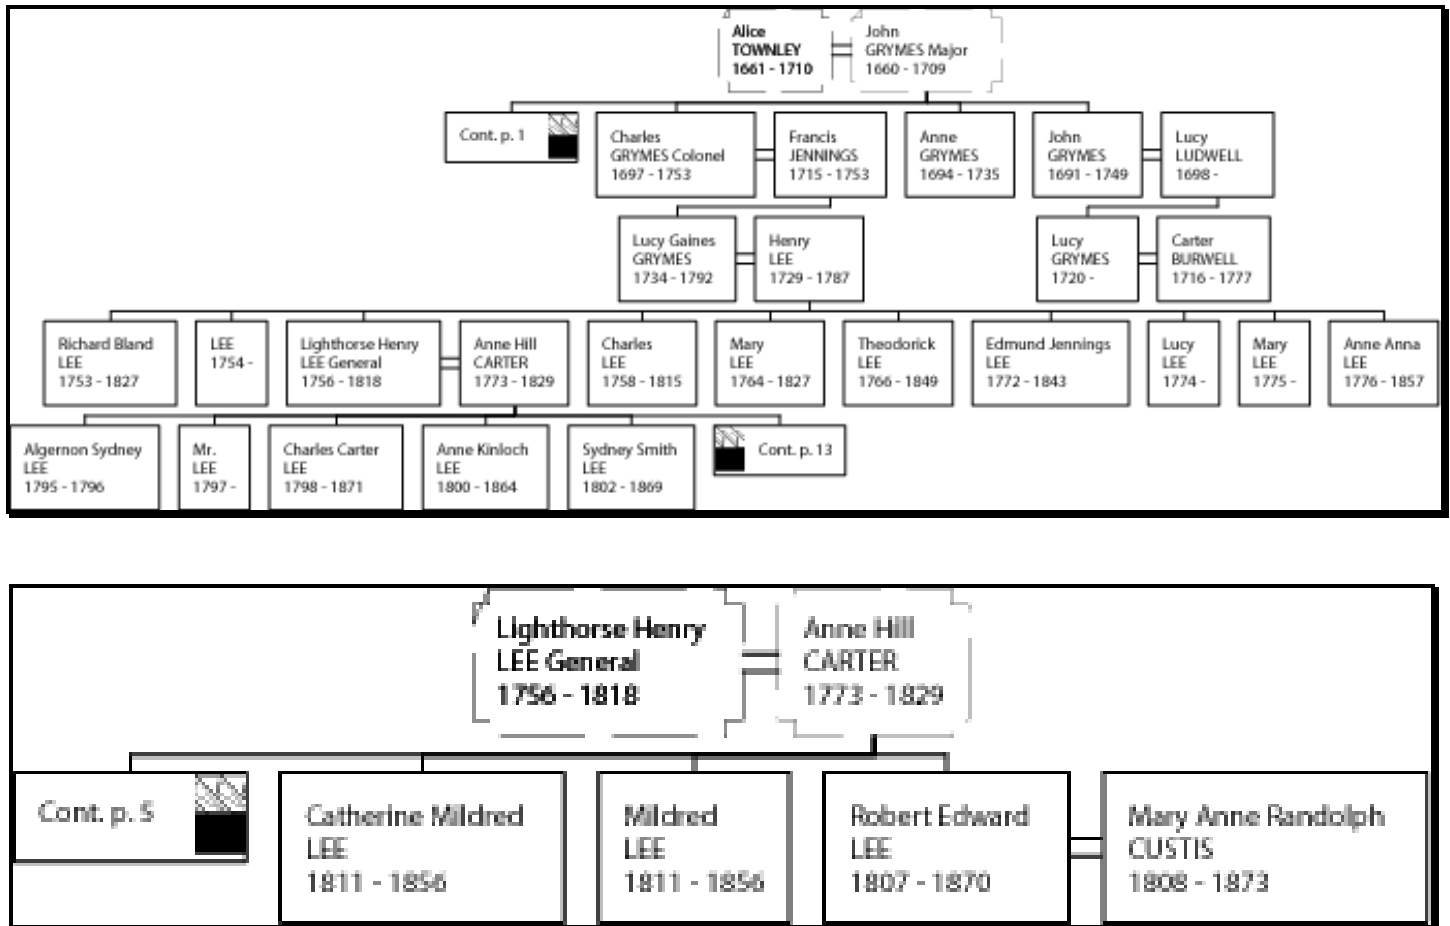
Alice TOWNLEY 1661 - 1710

John GRYMES Major 1660 - 1709

Cont. p. 1

Charles GRYMES Colonel 1697 - 1753

Francis JENNINGS 1715 - 1753

Anne GRYMES 1694 - 1735

John GRYMES 1691 - 1749

Lucy LUDWELL 1698 -

Lucy Gaines GRYMES 1734 - 1792

Henry LEE 1729 - 1787

Lucy GRYMES 1720 -

Carter BURWELL 1716 - 1777

Richard Bland LEE 1753 - 1827

LEE 1754 -

Lighthorse Henry LEE General 1756 - 1818

Anne Hill CARTER 1773 - 1829

Charles LEE 1758 - 1815

Mary LEE 1764 - 1827

Theodorick LEE 1766 - 1849

Edmund Jennings LEE 1772 - 1843

Lucy LEE 1774 -

Mary LEE 1775 -

Anne Anna LEE 1776 - 1857

Algernon Sydney LEE 1795 - 1796

Mr. LEE 1797 -

Charles Carter LEE 1798 - 1871

Anne Kinloch LEE 1800 - 1864

Sydney Smith LEE 1802 - 1869

Cont. p. 13

Lighthorse Henry LEE General 1756 - 1818

Anne Hill CARTER 1773 - 1829

Cont. p. 5

Catherine Mildred LEE 1811 - 1856

Mildred LEE 1811 - 1856

Robert Edward LEE 1807 - 1870

Mary Anne Randolph CUSTIS 1808 - 1873